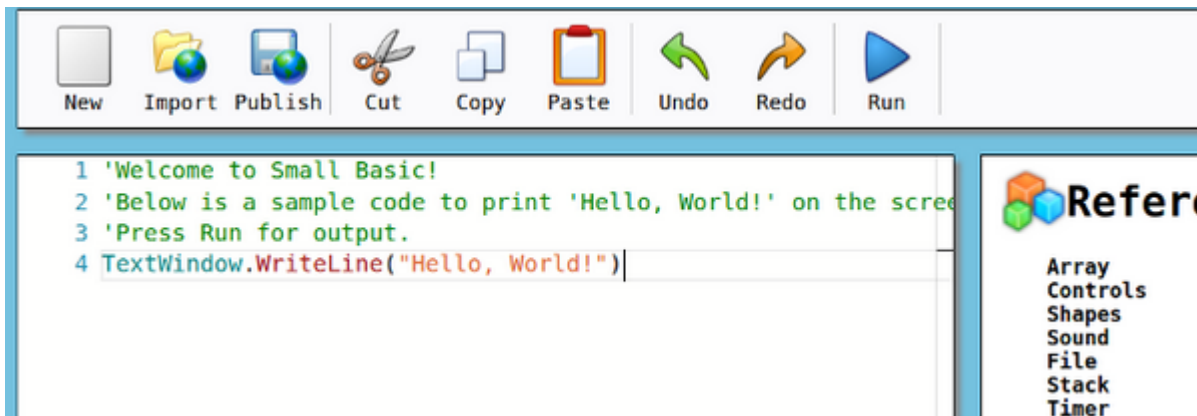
New Import Publish Cut Copy Paste Undo Redo Run

1 'Welcome to Small Basic!
2 'Below is a sample code to print 'Hello, World!' on the scre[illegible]
3 'Press Run for output.
4 TextWindow.WriteLine("Hello, World!")

Refer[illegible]

Array
Controls
Shapes
Sound
File
Stack
Timer